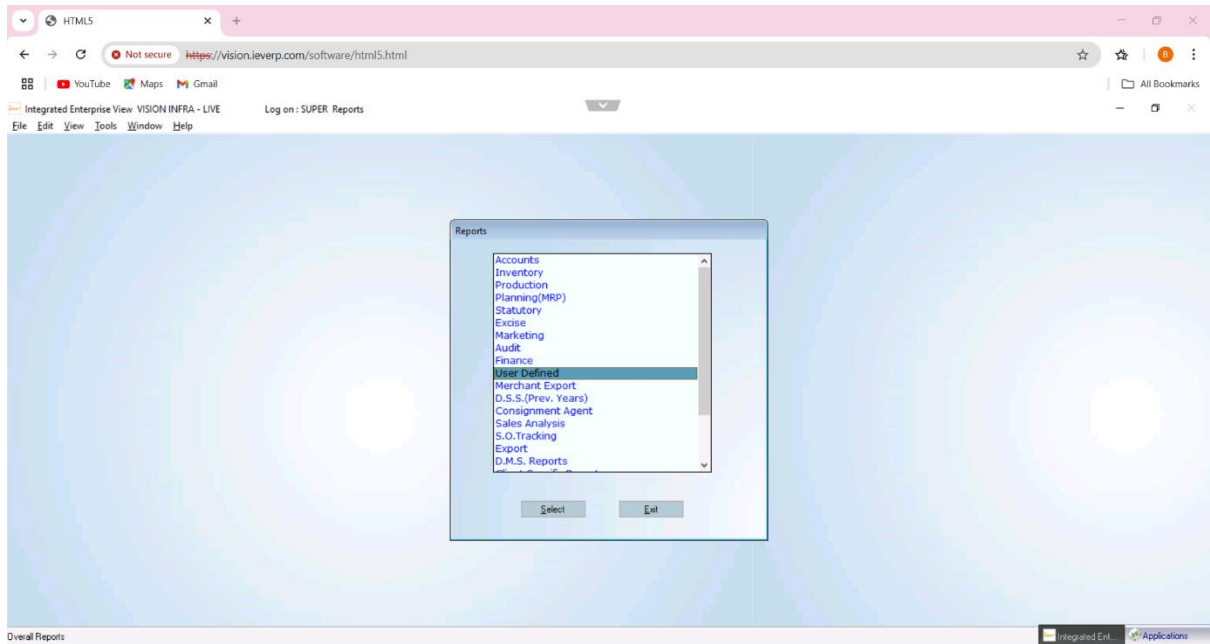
HTML5

Not secure https://vision.ieverp.com/software/html5.html

YouTube Maps Gmail

All Bookmarks

Integrated Enterprise View VISION INFRA - LIVE Log on : SUPER Reports

File Edit View Tools Window Help

Reports

Accounts
Inventory
Production
Planning(MRP)
Statutory
Excise
Marketing
Audit
Finance
User Defined
Merchant Export
D.S.S.(Prev. Years)
Consignment Agent
Sales Analysis
S.O.Tracking
Export
D.M.S. Reports
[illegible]

Select Exit

Overall Reports

Integrated Ent... Applications